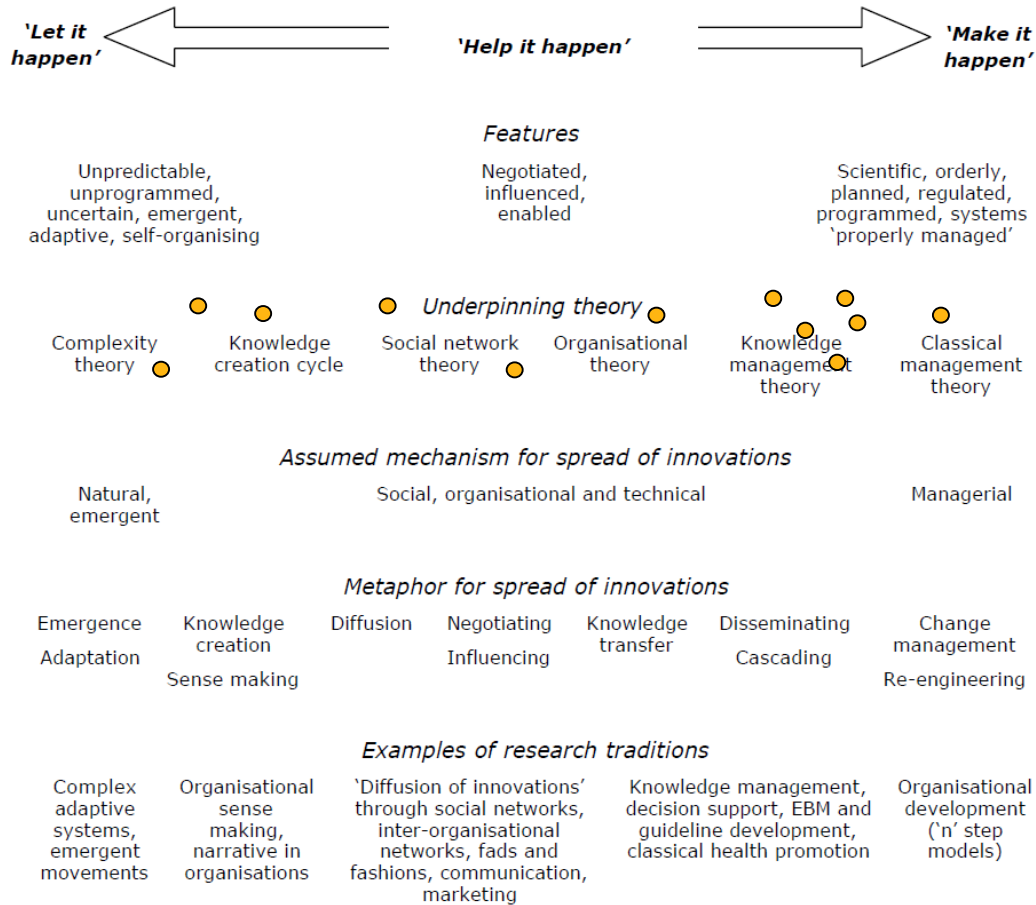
'Let it happen'

'Help it happen'

'Make it happen'

Features

Unpredictable, unprogrammed, uncertain, emergent, adaptive, self-organising

Negotiated, influenced, enabled

Scientific, orderly, planned, regulated, programmed, systems 'properly managed'

Underpinning theory

Complexity theory

Knowledge creation cycle

Social network theory

Organisational theory

Knowledge management theory

Classical management theory

Assumed mechanism for spread of innovations

Natural, emergent

Social, organisational and technical

Managerial

Metaphor for spread of innovations

Emergence

Adaptation

Knowledge creation

Sense making

Diffusion

Negotiating

Influencing

Knowledge transfer

Disseminating

Cascading

Change management

Re-engineering

Examples of research traditions

Complex adaptive systems, emergent movements

Organisational sense making, narrative in organisations

'Diffusion of innovations' through social networks, inter-organisational networks, fads and fashions, communication, marketing

Knowledge management, decision support, EBM and guideline development, classical health promotion

Organisational development ('n' step models)